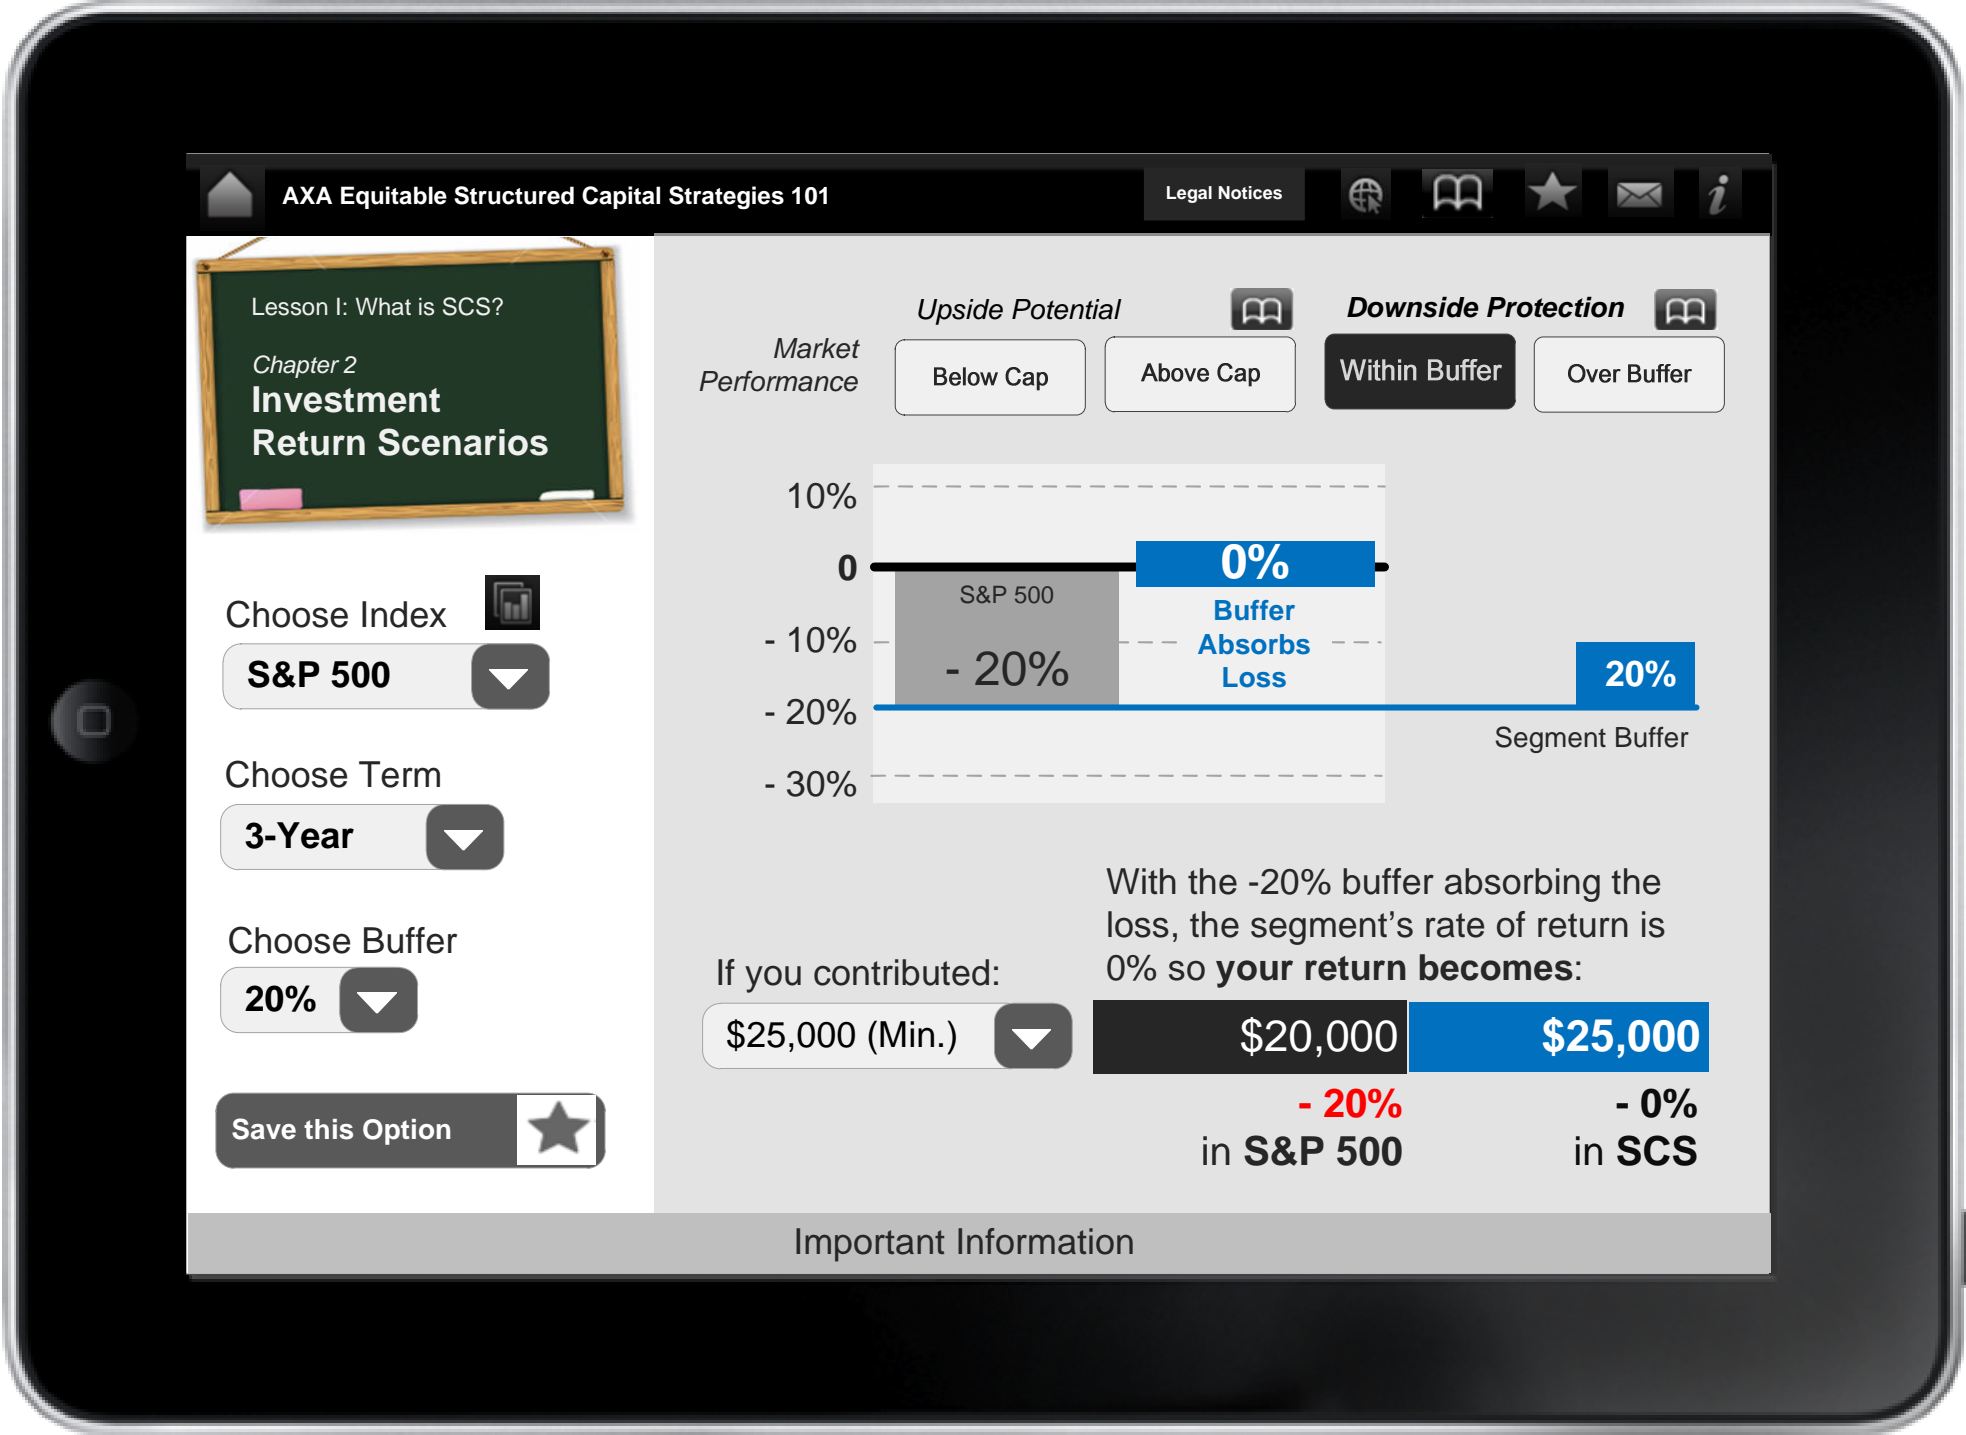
AXA Equitable Structured Capital Strategies 101

Legal Notices

Lesson I: What is SCS?

Chapter 2
Investment Return Scenarios

Choose Index

S&P 500

Choose Term

3-Year

Choose Buffer

20%

Save this Option

Upside Potential

Downside Protection

Market Performance

Below Cap

Above Cap

Within Buffer

Over Buffer

10%

0

- 10%

- 20%

- 30%

S&P 500

- 20%

0%

Buffer Absorbs Loss

20%

Segment Buffer

If you contributed:

$25,000 (Min.)

With the -20% buffer absorbing the loss, the segment's rate of return is 0% so **your return becomes**:

$20,000

$25,000

- 20%
in S&P 500

- 0%
in SCS

Important Information